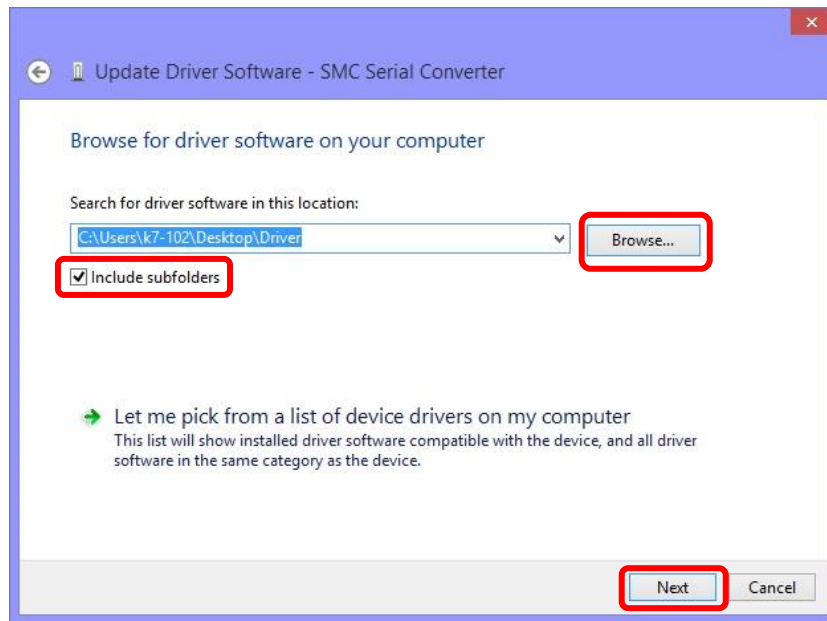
Update Driver Software - SMC Serial Converter

Browse for driver software on your computer

Search for driver software in this location:

C:\Users\k7-102\Desktop\Driver

Browse...

Include subfolders

Let me pick from a list of device drivers on my computer

This list will show installed driver software compatible with the device, and all driver software in the same category as the device.

Next

Cancel